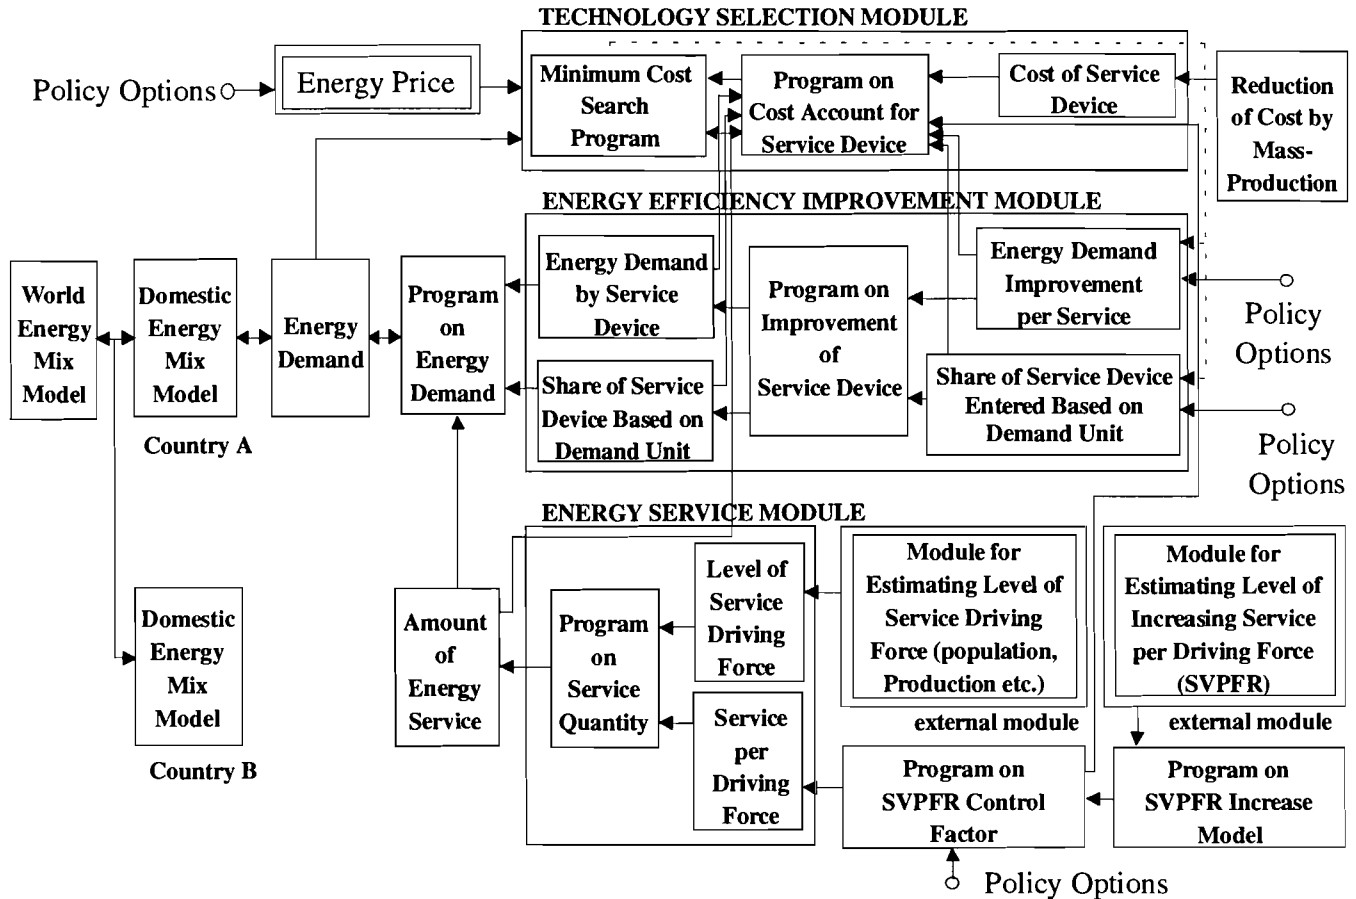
TECHNOLOGY SELECTION MODULE

Policy Options

Energy Price

Minimum Cost Search Program

Program on Cost Account for Service Device

Cost of Service Device

Reduction of Cost by Mass-Production

ENERGY EFFICIENCY IMPROVEMENT MODULE

World Energy Mix Model

Domestic Energy Mix Model

Country A

Energy Demand

Program on Energy Demand

Energy Demand by Service Device

Share of Service Device Based on Demand Unit

Program on Improvement of Service Device

Energy Demand Improvement per Service

Share of Service Device Entered Based on Demand Unit

Policy Options

Policy Options

ENERGY SERVICE MODULE

Domestic Energy Mix Model

Country B

Amount of Energy Service

Program on Service Quantity

Level of Service Driving Force

Service per Driving Force

Module for Estimating Level of Service Driving Force (population, Production etc.)

external module

Module for Estimating Level of Increasing Service per Driving Force (SVPFR)

external module

Program on SVPFR Control Factor

Program on SVPFR Increase Model

Policy Options